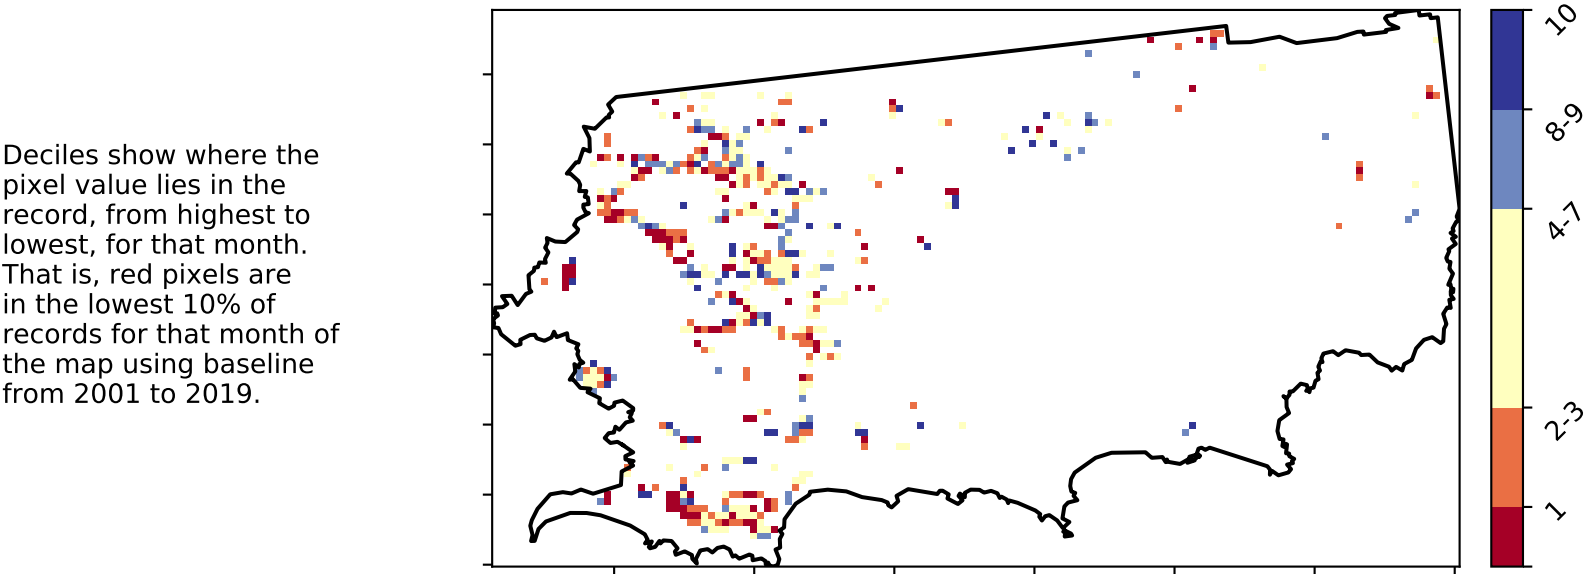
Deciles show where the pixel value lies in the record, from highest to lowest, for that month. That is, red pixels are in the lowest 10% of records for that month of the map using baseline from 2001 to 2019.

10
8-9
4-7
2-3
1